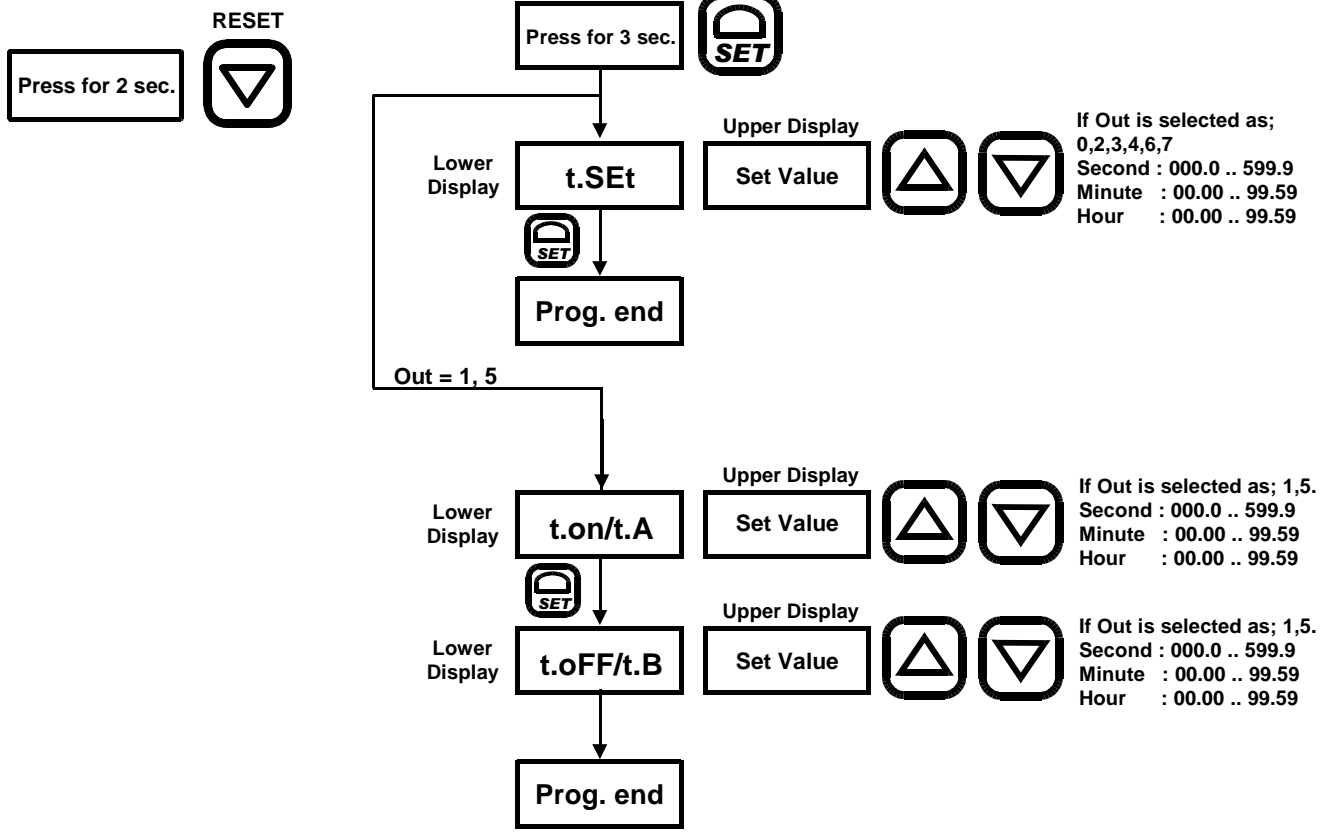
RESET

Press for 2 sec.

Press for 3 sec.

SET

Lower Display

t.SEt

Upper Display

Set Value

If Out is selected as; 0,2,3,4,6,7
Second : 000.0 .. 599.9
Minute : 00.00 .. 99.59
Hour : 00.00 .. 99.59

SET

Prog. end

Out = 1, 5

Lower Display

t.on/t.A

Upper Display

Set Value

If Out is selected as; 1,5.
Second : 000.0 .. 599.9
Minute : 00.00 .. 99.59
Hour : 00.00 .. 99.59

SET

Lower Display

t.oFF/t.B

Upper Display

Set Value

If Out is selected as; 1,5.
Second : 000.0 .. 599.9
Minute : 00.00 .. 99.59
Hour : 00.00 .. 99.59

Prog. end